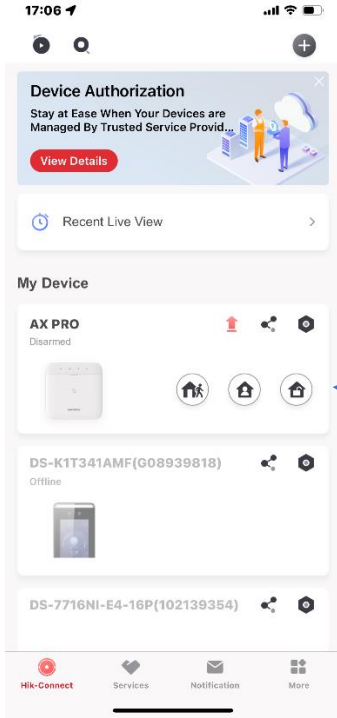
17:06

Device Authorization
Stay at Ease When Your Devices are Managed By Trusted Service Provid...
View Details

Recent Live View

My Device

AX PRO
Disarmed

DS-K1T341AMF(G08939818)
Offline

DS-7716NI-E4-16P(102139354)

Hik-Connect
Services
Notification
More